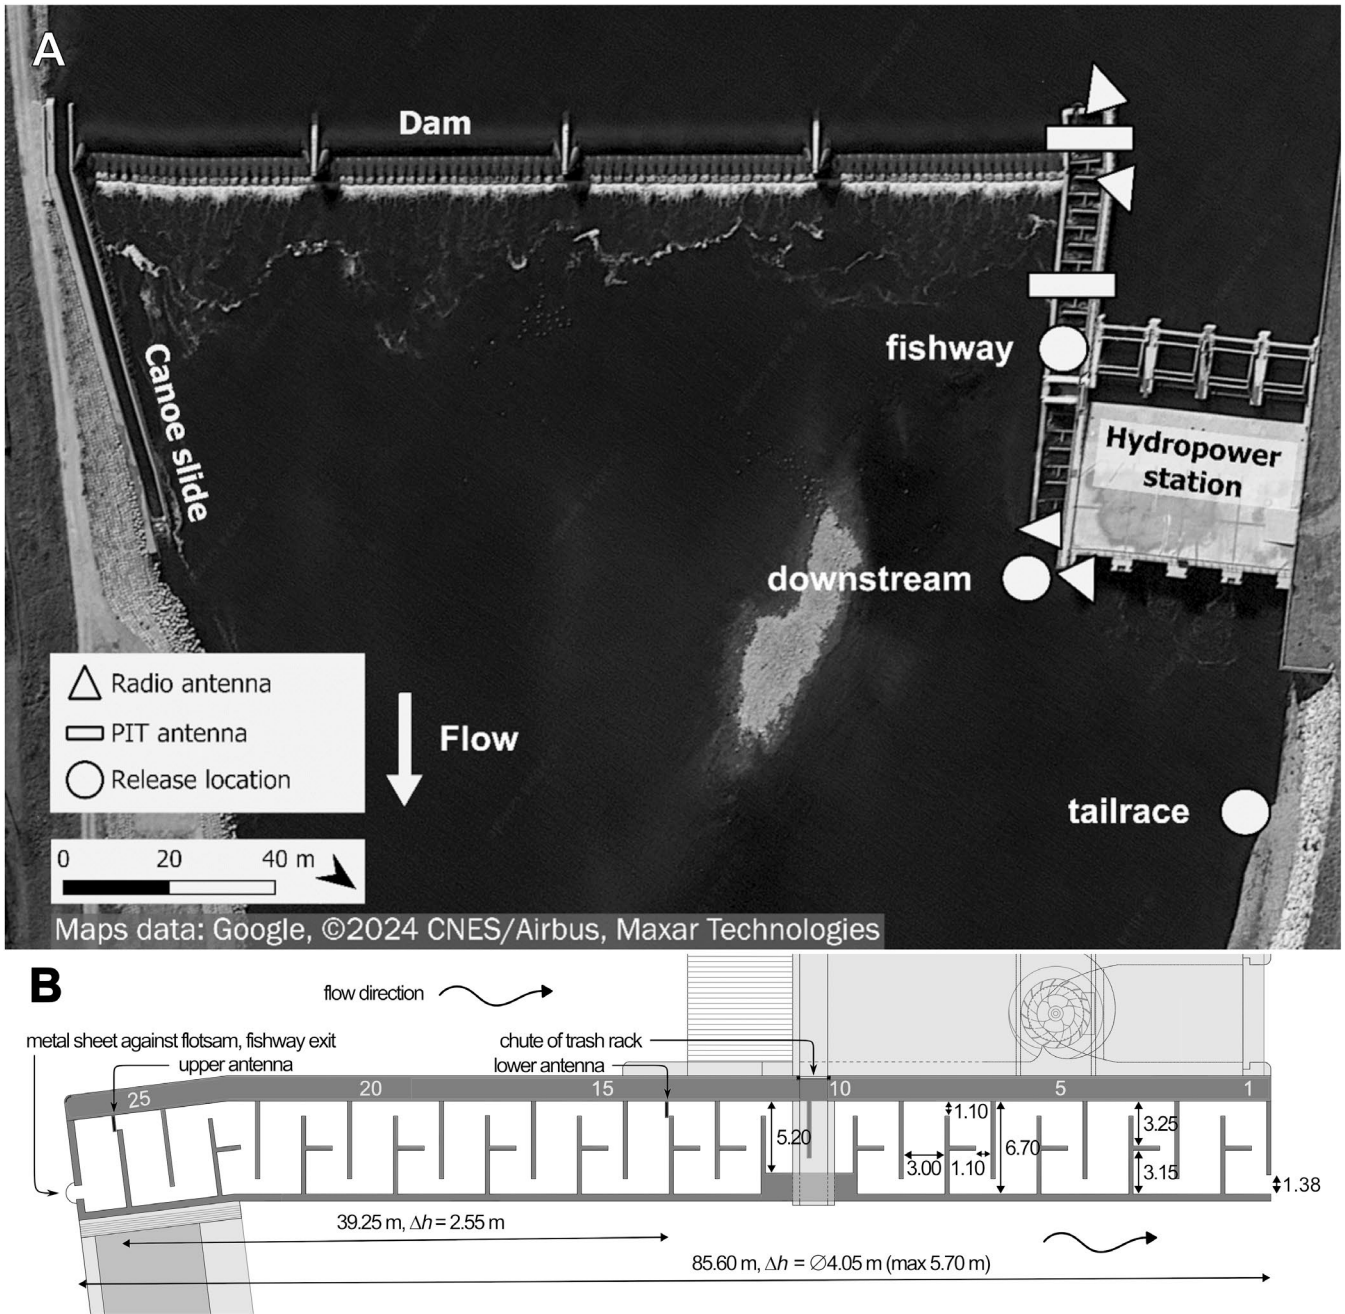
A

Dam

Canoe slide

fishway

Hydropower station

downstream

Radio antenna
PIT antenna
Release location

Flow

tailrace

0 20 40 m

Maps data: Google, ©2024 CNES/Airbus, Maxar Technologies

B

flow direction

metal sheet against flotsam, fishway exit
upper antenna

chute of trash rack
lower antenna

25
20
15
10
5
1

5.20
1.10
3.00
1.10
6.70
3.25
3.15
1.38

39.25 m, $\Delta h = 2.55$ m

85.60 m, $\Delta h = \varnothing 4.05$ m (max 5.70 m)